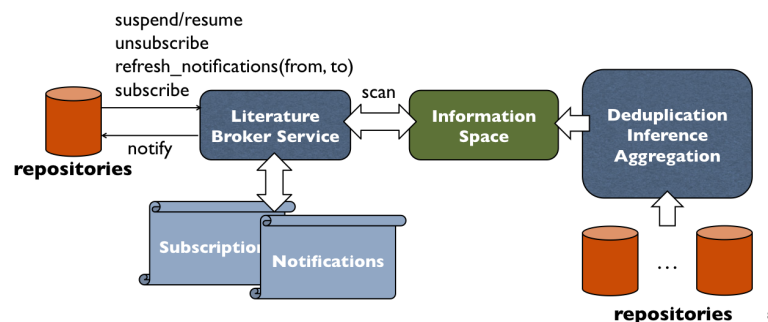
suspend/resume
unsubscribe
refresh_notifications(from, to)
subscribe

notify

repositories

Literature Broker Service

scan

Information Space

Deduplication Inference Aggregation

Subscriptio

Notifications

...

repositories